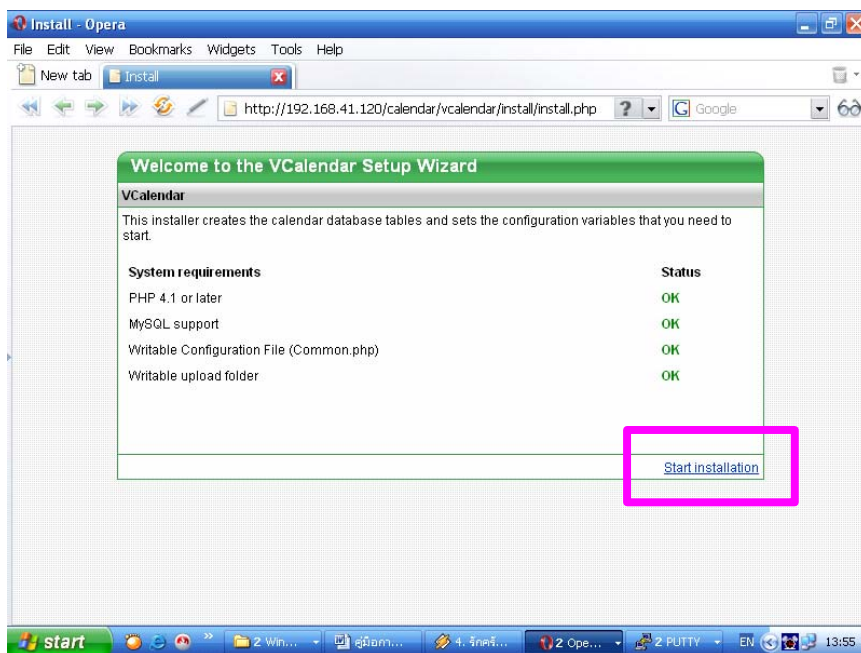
Install - Opera

File Edit View Bookmarks Widgets Tools Help

New tab Install

http://192.168.41.120/calendar/vcalendar/install/install.php

Google

Welcome to the VCalendar Setup Wizard

VCalendar

This installer creates the calendar database tables and sets the configuration variables that you need to start.

| System requirements | Status |
|---|---|
| PHP 4.1 or later | OK |
| MySQL support | OK |
| Writable Configuration File (Common.php) | OK |
| Writable upload folder | OK |

Start installation

start 2 Win... คู่มือกา... 4. รักศรี... 2 Ope... 2 PUTTY EN 13:55